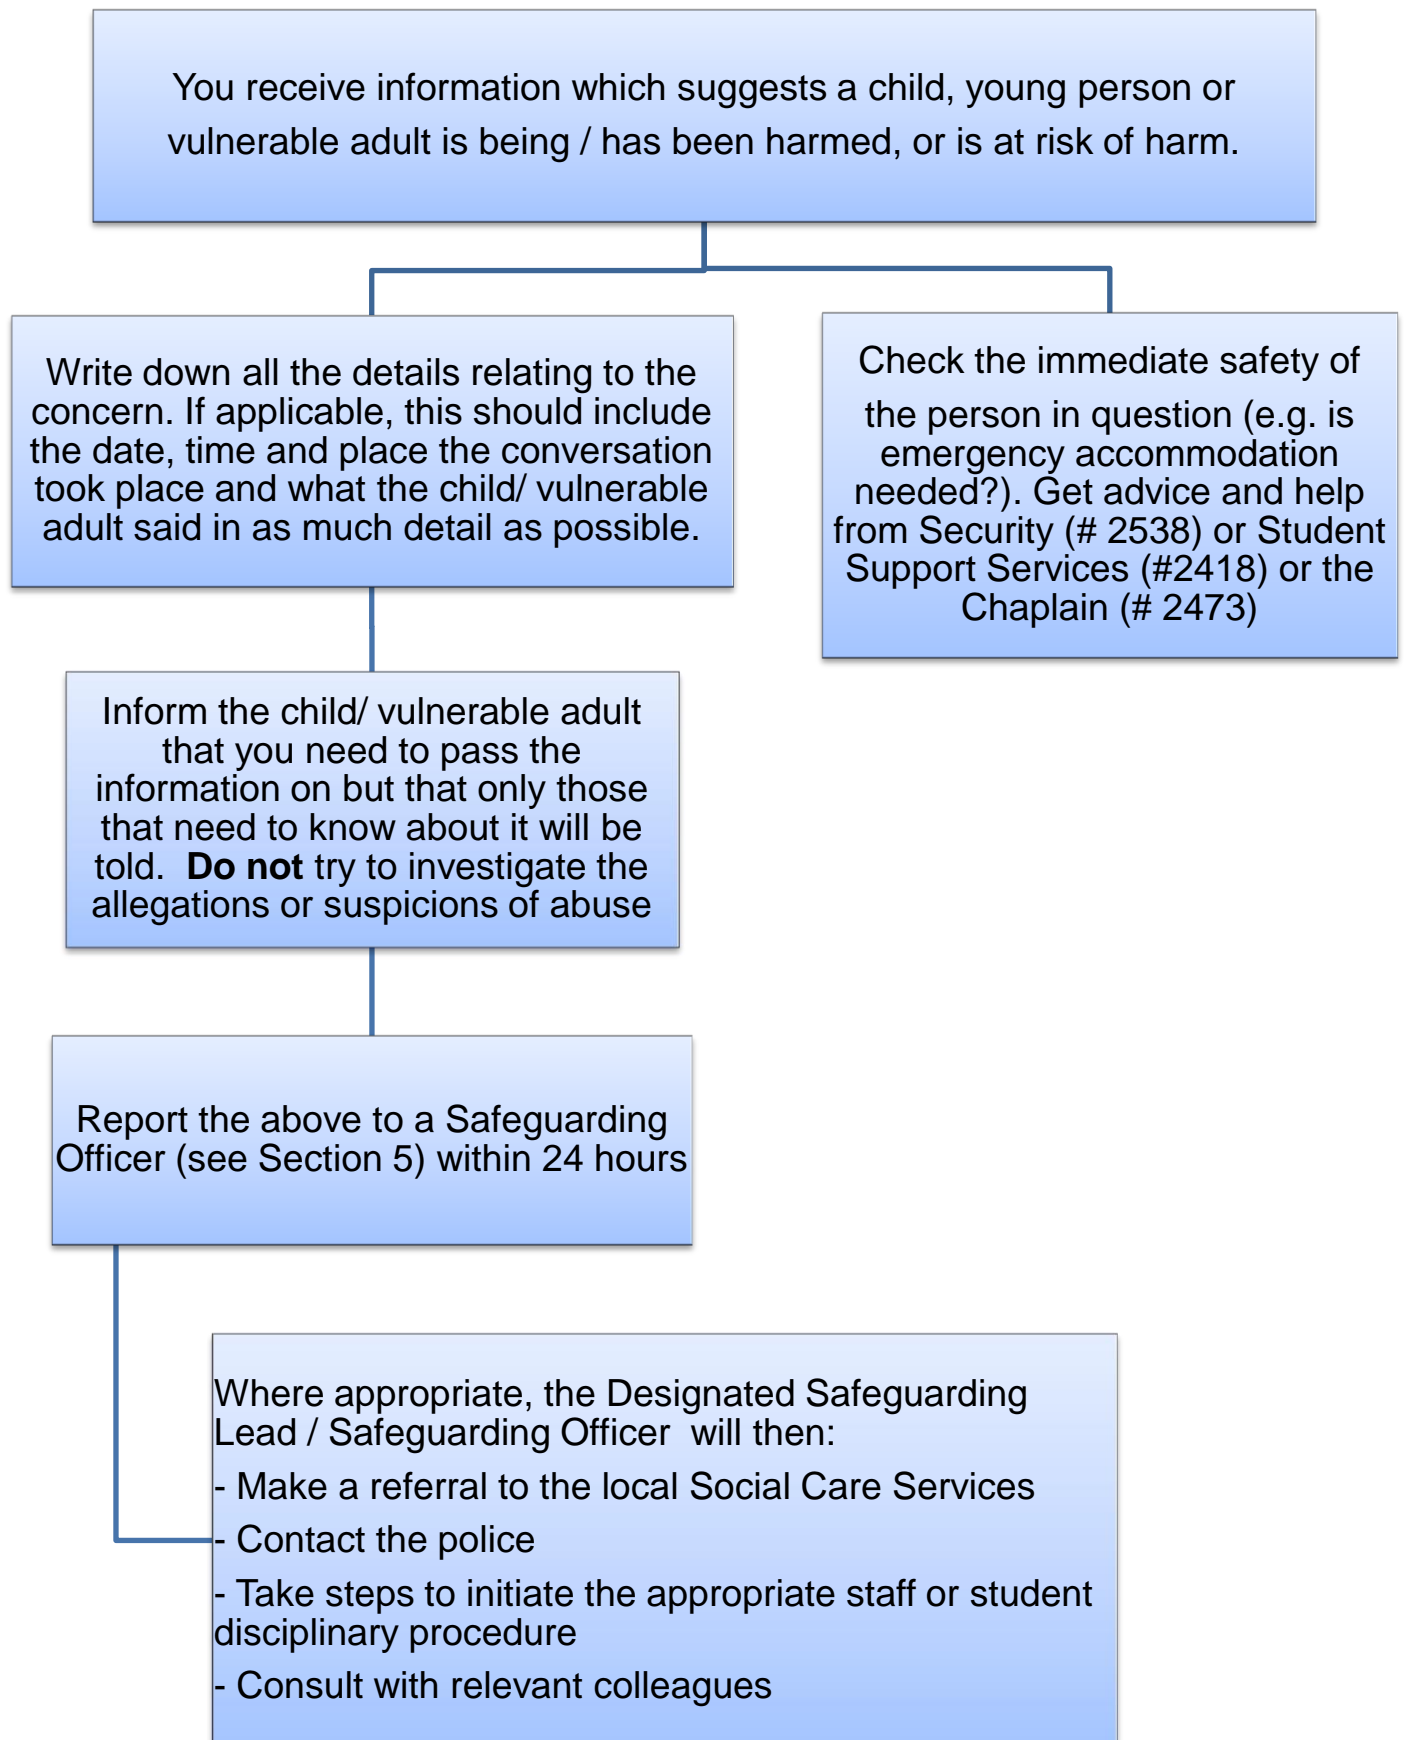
You receive information which suggests a child, young person or vulnerable adult is being / has been harmed, or is at risk of harm.

Write down all the details relating to the concern. If applicable, this should include the date, time and place the conversation took place and what the child/ vulnerable adult said in as much detail as possible.

Check the immediate safety of the person in question (e.g. is emergency accommodation needed?). Get advice and help from Security (# 2538) or Student Support Services (#2418) or the Chaplain (# 2473)

Inform the child/ vulnerable adult that you need to pass the information on but that only those that need to know about it will be told. **Do not** try to investigate the allegations or suspicions of abuse

Report the above to a Safeguarding Officer (see Section 5) within 24 hours

Where appropriate, the Designated Safeguarding Lead / Safeguarding Officer will then:

- Make a referral to the local Social Care Services

- Contact the police

- Take steps to initiate the appropriate staff or student disciplinary procedure

- Consult with relevant colleagues